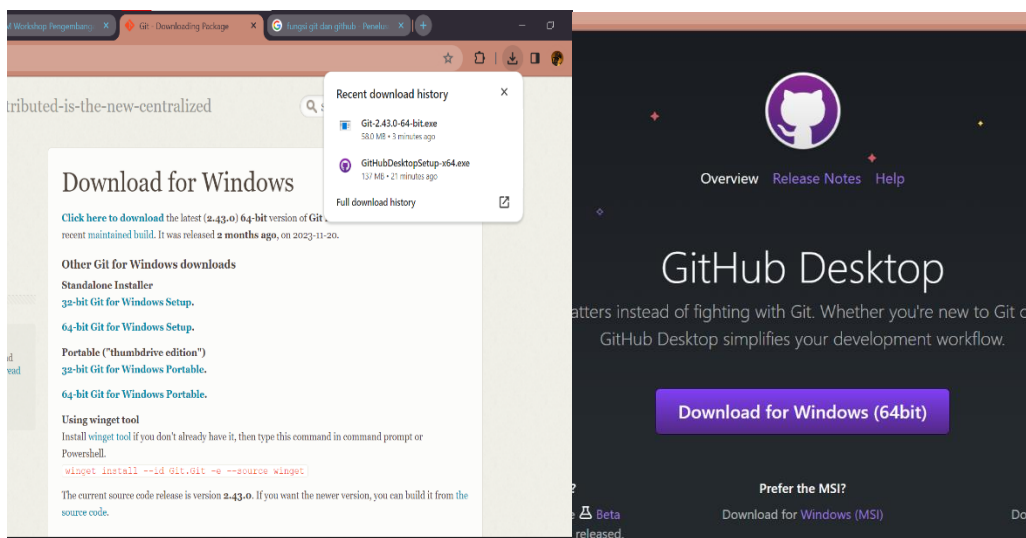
M Workshop Pengembang × Git - Downloading Package × fungsi git dan github - Penelus ×

tributed-is-the-new-centralized

Recent download history

Git-2.43.0-64-bit.exe
58.0 MB • 3 minutes ago

GitHubDesktopSetup-x64.exe
137 MB • 21 minutes ago

Full download history

Download for Windows

Click here to download the latest (2.43.0) 64-bit version of Git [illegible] recent maintained build. It was released 2 months ago, on 2023-11-20.

Other Git for Windows downloads

Standalone Installer
32-bit Git for Windows Setup.

64-bit Git for Windows Setup.

Portable ("thumbdrive edition")
32-bit Git for Windows Portable.

64-bit Git for Windows Portable.

Using winget tool
Install winget tool if you don't already have it, then type this command in command prompt or Powershell.
winget install --id Git.Git -e --source winget

The current source code release is version 2.43.0. If you want the newer version, you can build it from the source code.

Overview Release Notes Help

GitHub Desktop

atters instead of fighting with Git. Whether you're new to Git o GitHub Desktop simplifies your development workflow.

Download for Windows (64bit)

Prefer the MSI?
Download for Windows (MSI)

Beta
released.